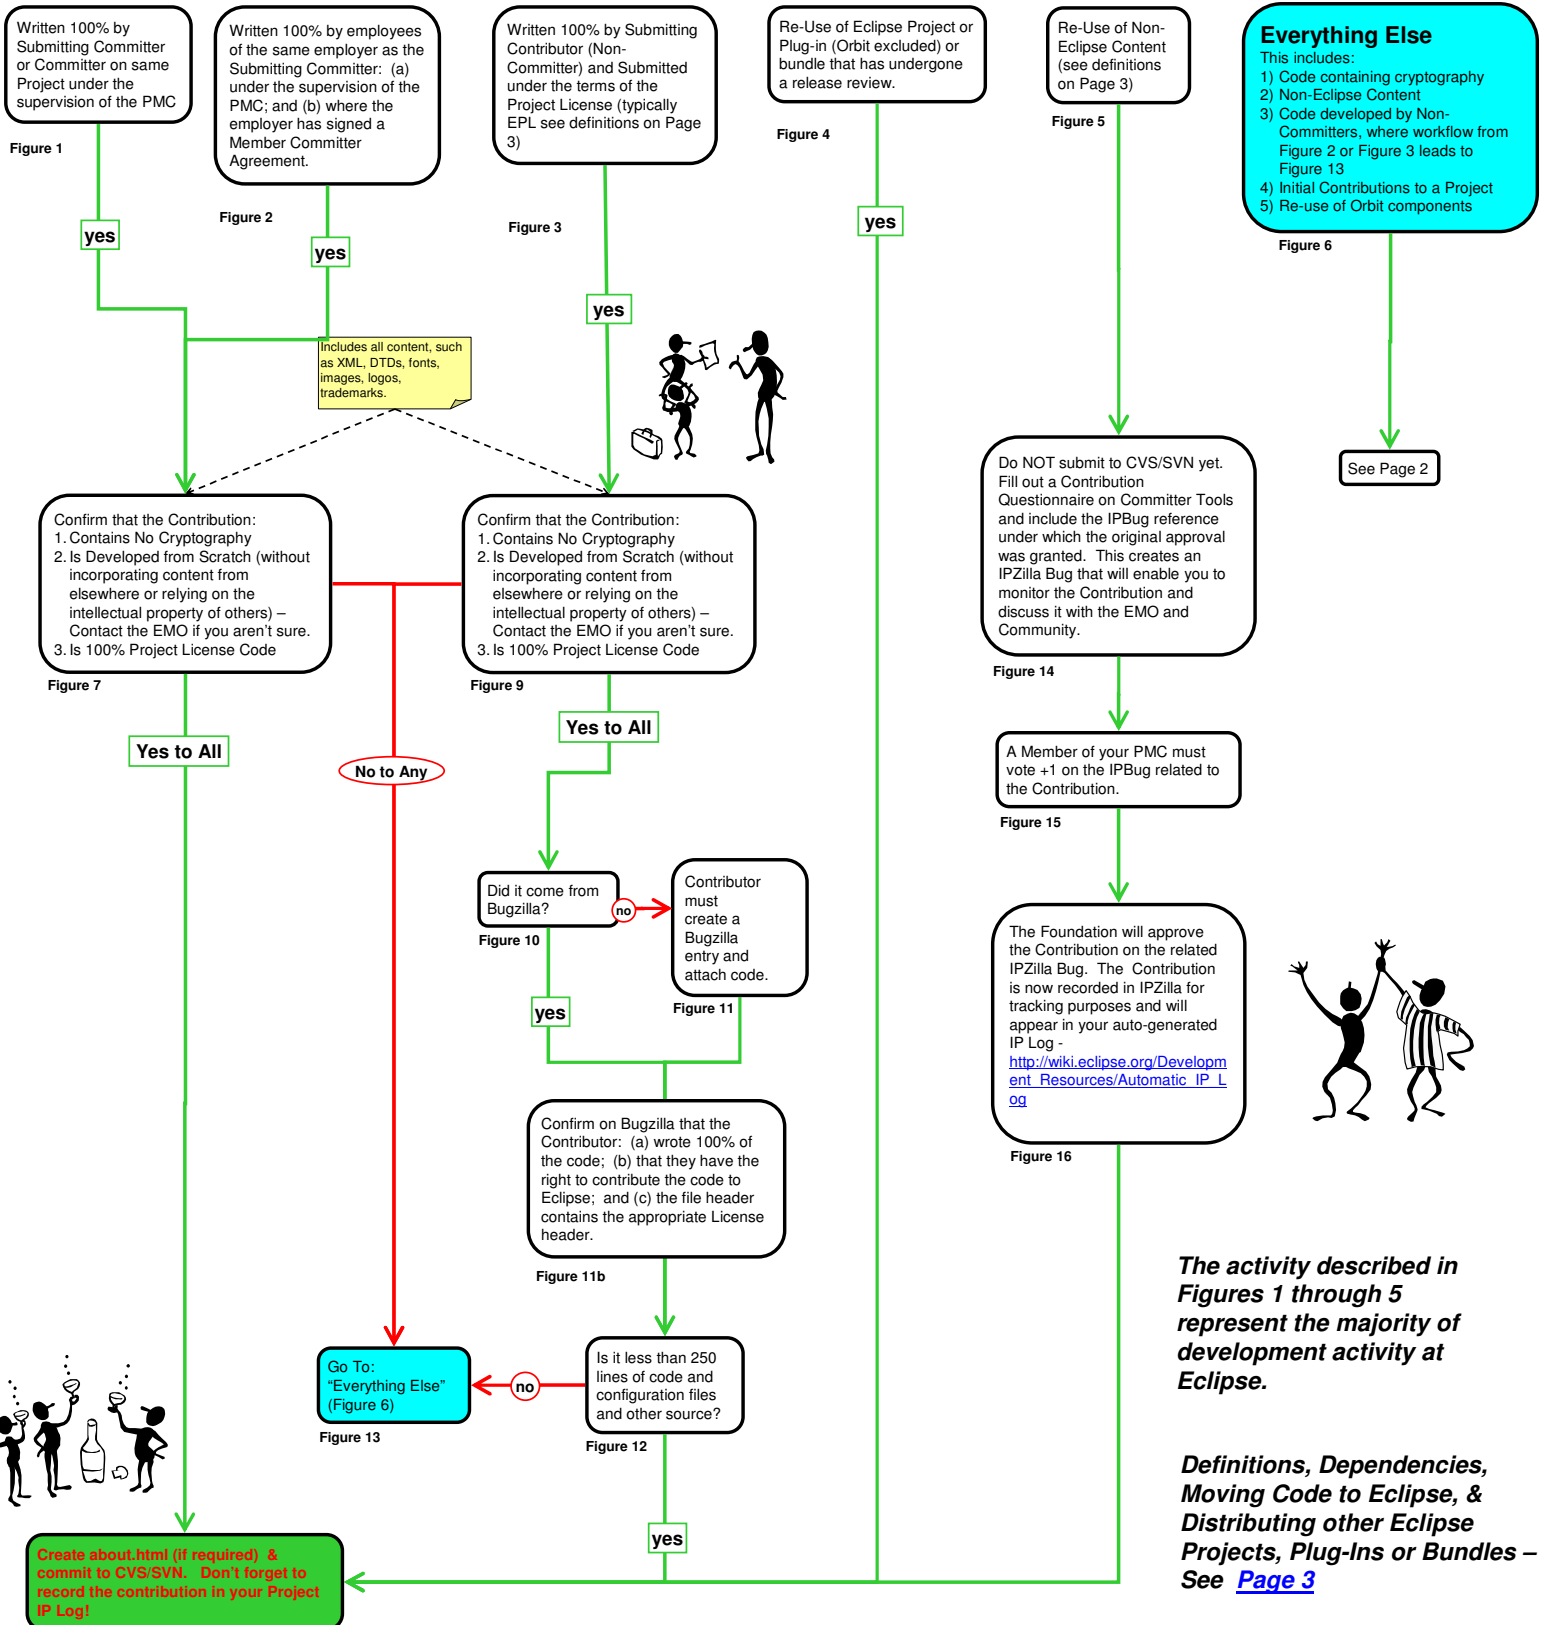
Written 100% by Submitting Committer or Committer on same Project under the supervision of the PMC

Figure 1

Written 100% by employees of the same employer as the Submitting Committer: (a) under the supervision of the PMC; and (b) where the employer has signed a Member Committer Agreement.

Figure 2

Written 100% by Submitting Contributor (Non-Committer) and Submitted under the terms of the Project License (typically EPL see definitions on Page 3)

Figure 3

Re-Use of Eclipse Project or Plug-in (Orbit excluded) or bundle that has undergone a release review.

Figure 4

Re-Use of Non-Eclipse Content (see definitions on Page 3)

Figure 5

Everything Else
This includes:
1) Code containing cryptography
2) Non-Eclipse Content
3) Code developed by Non-Committers, where workflow from Figure 2 or Figure 3 leads to Figure 13
4) Initial Contributions to a Project
5) Re-use of Orbit components

Figure 6

yes

yes

yes

yes

Includes all content, such as XML, DTDs, fonts, images, logos, trademarks.

See Page 2

Do NOT submit to CVS/SVN yet. Fill out a Contribution Questionnaire on Committer Tools and include the IPBug reference under which the original approval was granted. This creates an IPZilla Bug that will enable you to monitor the Contribution and discuss it with the EMO and Community.

Figure 14

Confirm that the Contribution:
1. Contains No Cryptography
2. Is Developed from Scratch (without incorporating content from elsewhere or relying on the intellectual property of others) – Contact the EMO if you aren't sure.
3. Is 100% Project License Code

Figure 7

Confirm that the Contribution:
1. Contains No Cryptography
2. Is Developed from Scratch (without incorporating content from elsewhere or relying on the intellectual property of others) – Contact the EMO if you aren't sure.
3. Is 100% Project License Code

Figure 9

Yes to All

Yes to All

No to Any

A Member of your PMC must vote +1 on the IPBug related to the Contribution.

Figure 15

Did it come from Bugzilla?

no

Figure 10

Contributor must create a Bugzilla entry and attach code.

Figure 11

yes

The Foundation will approve the Contribution on the related IPZilla Bug. The Contribution is now recorded in IPZilla for tracking purposes and will appear in your auto-generated IP Log - http://wiki.eclipse.org/Development_Resources/Automatic_IP_Log

Figure 16

Confirm on Bugzilla that the Contributor: (a) wrote 100% of the code; (b) that they have the right to contribute the code to Eclipse; and (c) the file header contains the appropriate License header.

Figure 11b

The activity described in Figures 1 through 5 represent the majority of development activity at Eclipse.

Go To: "Everything Else" (Figure 6)

Figure 13

no

Is it less than 250 lines of code and configuration files and other source?

Figure 12

Definitions, Dependencies, Moving Code to Eclipse, & Distributing other Eclipse Projects, Plug-Ins or Bundles – See Page 3

yes

Create about.html (if required) & commit to CVS/SVN. Don't forget to record the contribution in your Project IP Log!